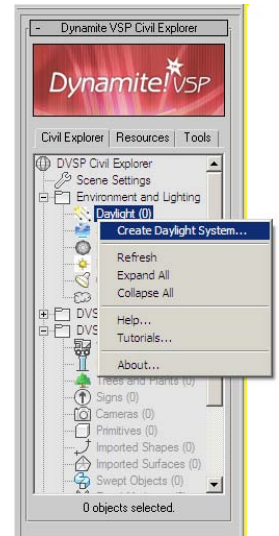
-
Dynamite VSP Civil Explorer
Dynamite!VSP
Civil Explorer
Resources
Tools
DVSP Civil Explorer
Scene Settings
Environment and Lighting
Daylight (0)
Create Daylight System...
Refresh
Expand All
Collapse All
Help...
Tutorials...
About...
DVS
DVS
Trees and Plants (0)
Signs (0)
Cameras (0)
Primitives (0)
Imported Shapes (0)
Imported Surfaces (0)
Swept Objects (0)
0 objects selected.